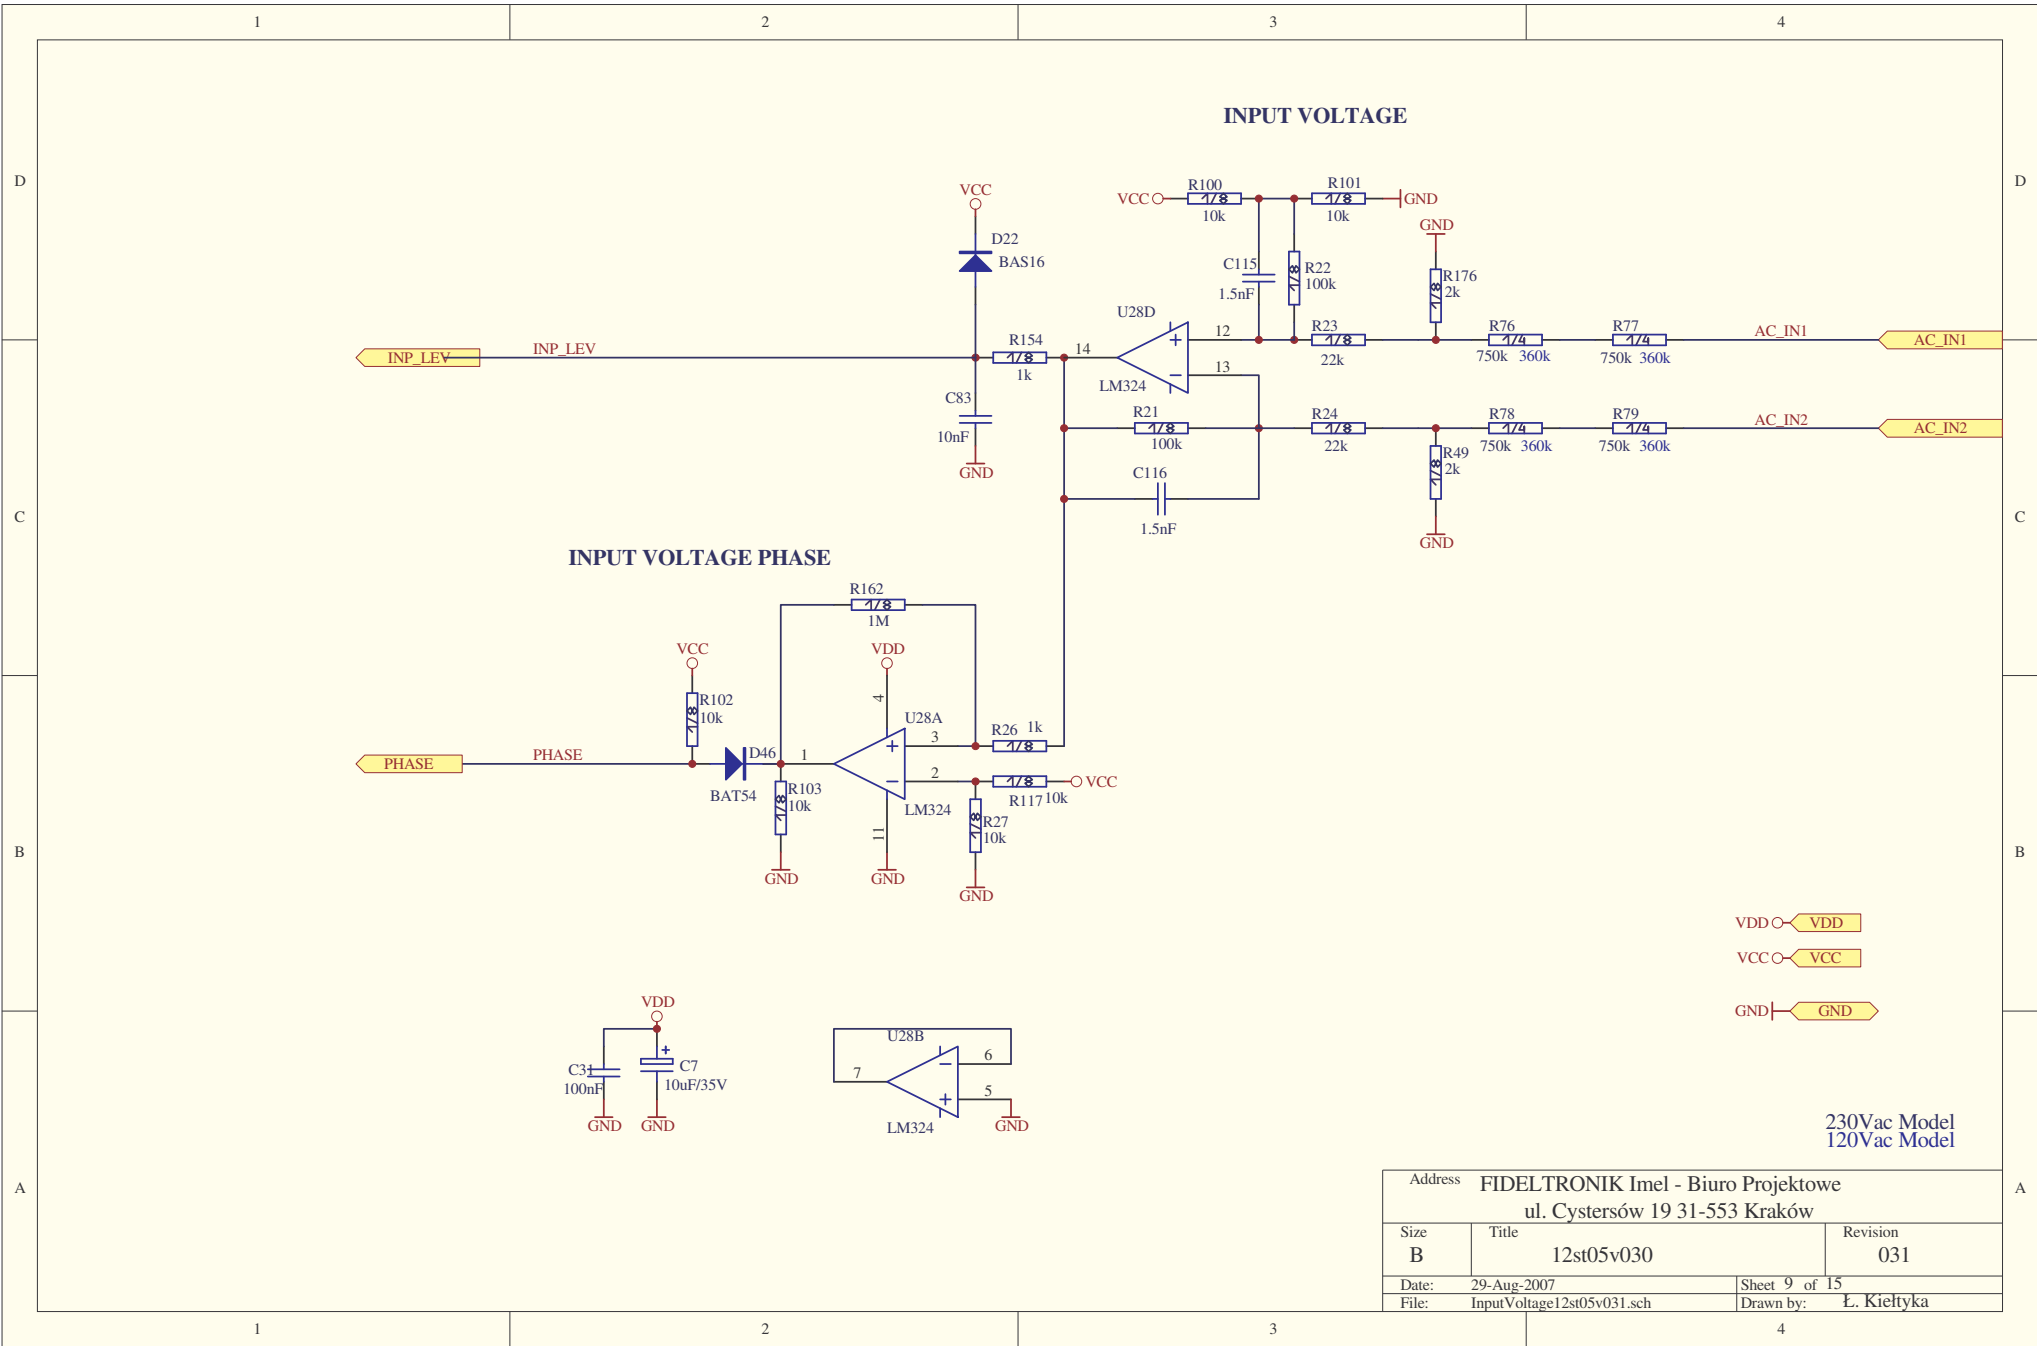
1 2 3 4

D

INPUT VOLTAGE

VCC
D22
BAS16

VCC R100 1/8 10k R101 1/8 10k GND

GND
C115 1.5nF
R22 1/8 100k
R176 1/8 2k

U28D
12
+
14
LM324
−
13

INP_LEV INP_LEV
R154 1/8 1k

R23 1/8 22k
R76 1/4 750k 360k
R77 1/4 750k 360k
AC_IN1 AC_IN1

C83 10nF
GND

R21 1/8 100k
R24 1/8 22k
R78 1/4 750k 360k
R79 1/4 750k 360k
AC_IN2 AC_IN2

R49 1/8 2k
C116 1.5nF
GND

C

INPUT VOLTAGE PHASE

R162 1/8 1M

VCC
R102 1/8 10k
VDD
4
U28A
3
+
R26 1k 1/8

PHASE PHASE
D46
BAT54
1
−
2
R117 1/8 10k VCC
R103 1/8 10k
LM324
11
R27 1/8 10k

GND GND GND

B

VDD VDD
VCC VCC
GND GND

VDD
C31 100nF
+ C7 10uF/35V
GND GND

U28B
6
7
−
+
5
LM324
GND

230Vac Model
120Vac Model

A

Address FIDELTRONIK Imel - Biuro Projektowe
ul. Cystersów 19 31-553 Kraków
Size B
Title 12st05v030
Revision 031
Date: 29-Aug-2007
Sheet 9 of 15
File: InputVoltage12st05v031.sch
Drawn by: Ł. Kiełtyka

1 2 3 4